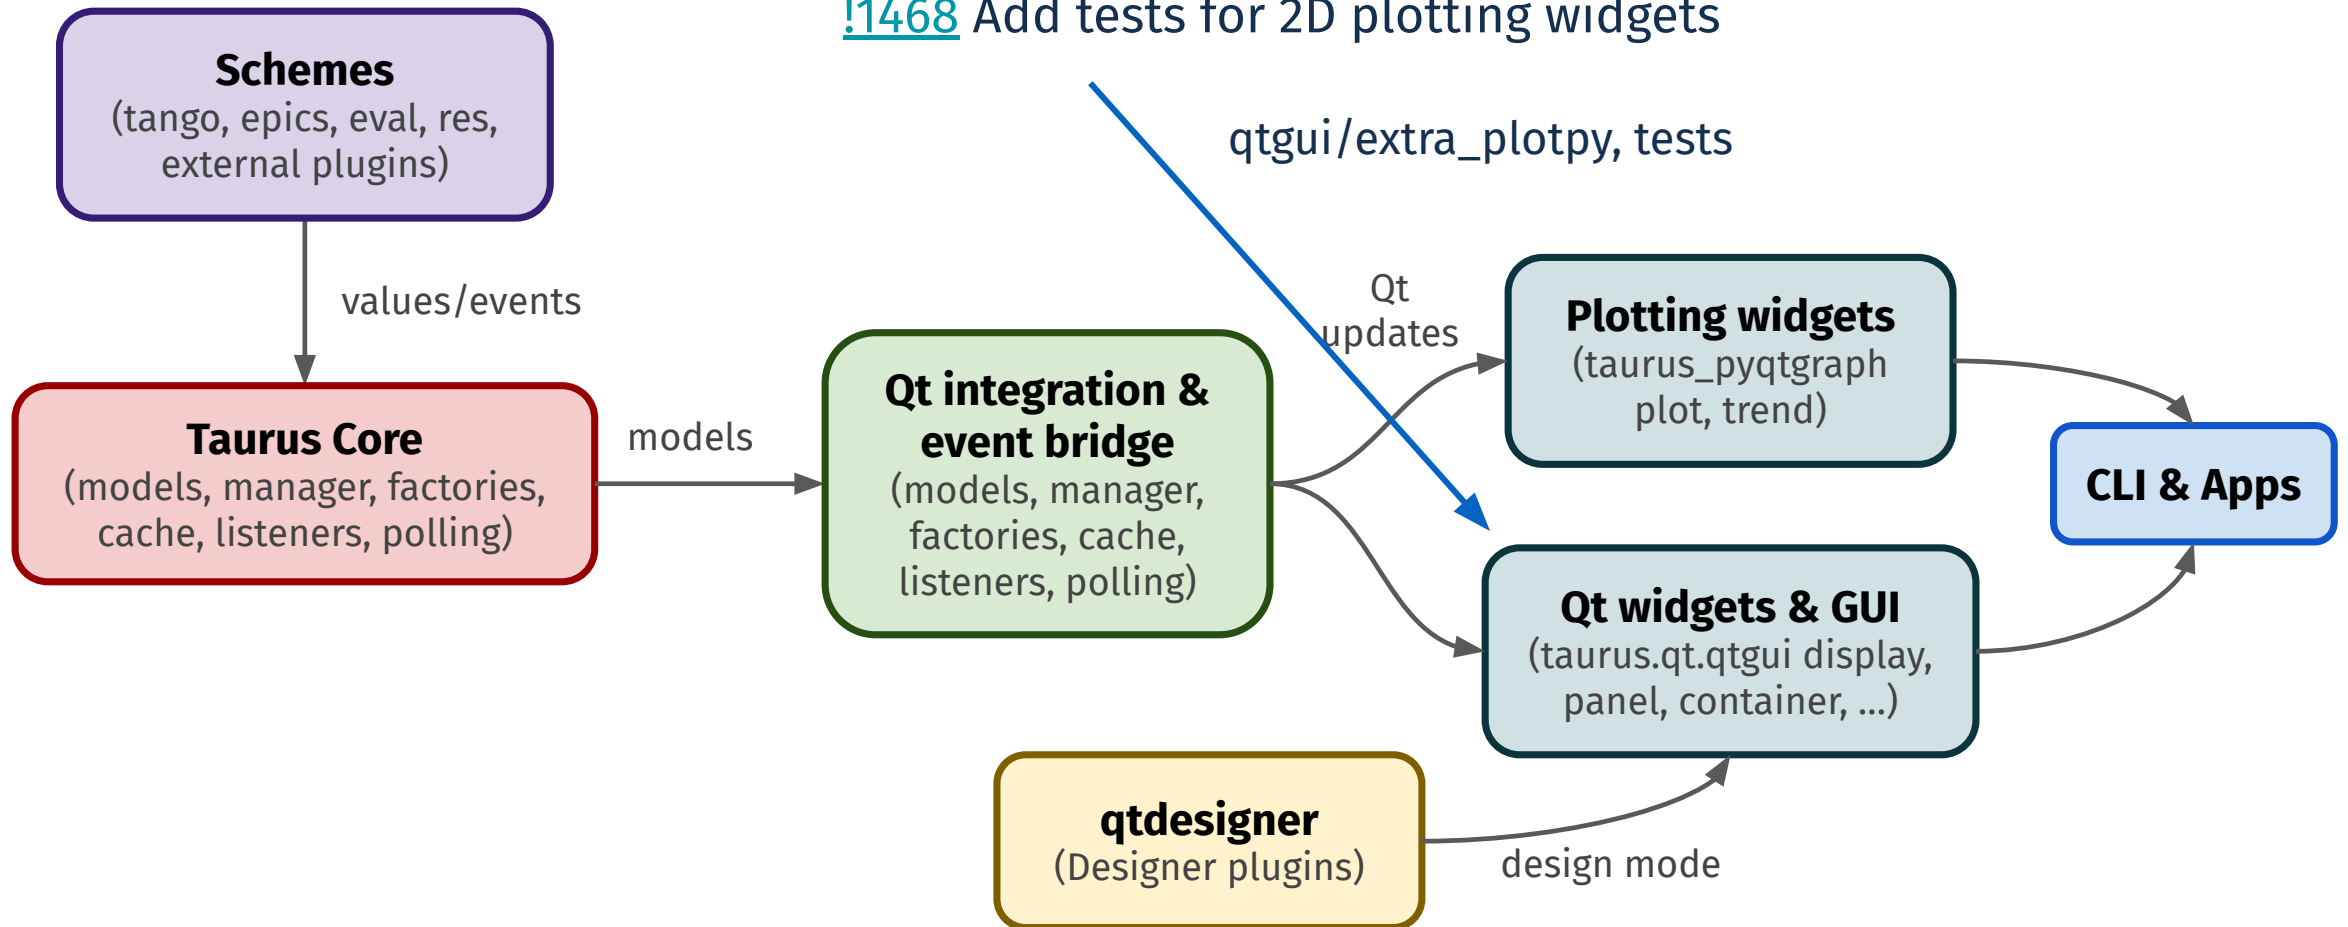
!1468 Add tests for 2D plotting widgets

qtgui/extra_plotpy, tests

Schemes
(tango, epics, eval, res, external plugins)

values/events

Taurus Core
(models, manager, factories, cache, listeners, polling)

models

Qt integration & event bridge
(models, manager, factories, cache, listeners, polling)

Qt updates

Plotting widgets
(taurus_pyqtgraph plot, trend)

CLI & Apps

Qt widgets & GUI
(taurus.qt.qtgui display, panel, container, ...)

qtdesigner
(Designer plugins)

design mode